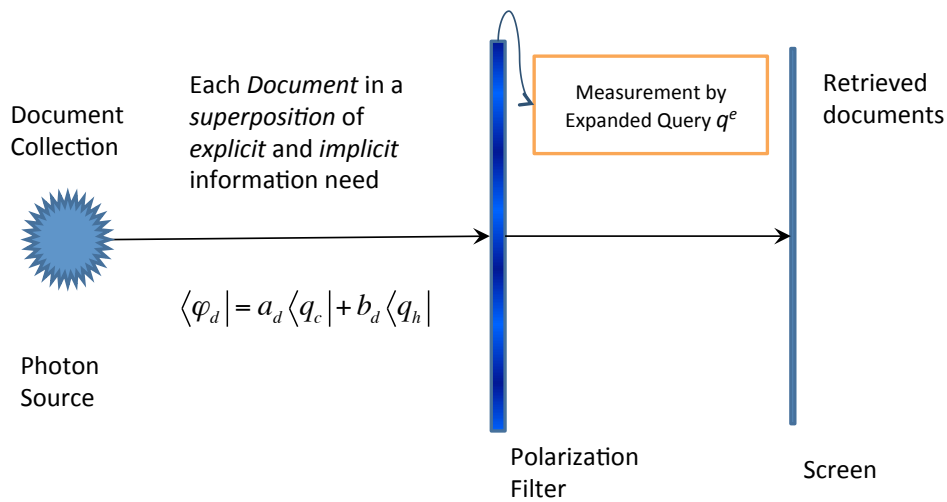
Document Collection

Each *Document* in a *superposition* of *explicit* and *implicit* information need

Measurement by Expanded Query $q^e$

Retrieved documents

$\langle \varphi_d | = a_d \langle q_c | + b_d \langle q_h |$

Photon Source

Polarization Filter

Screen